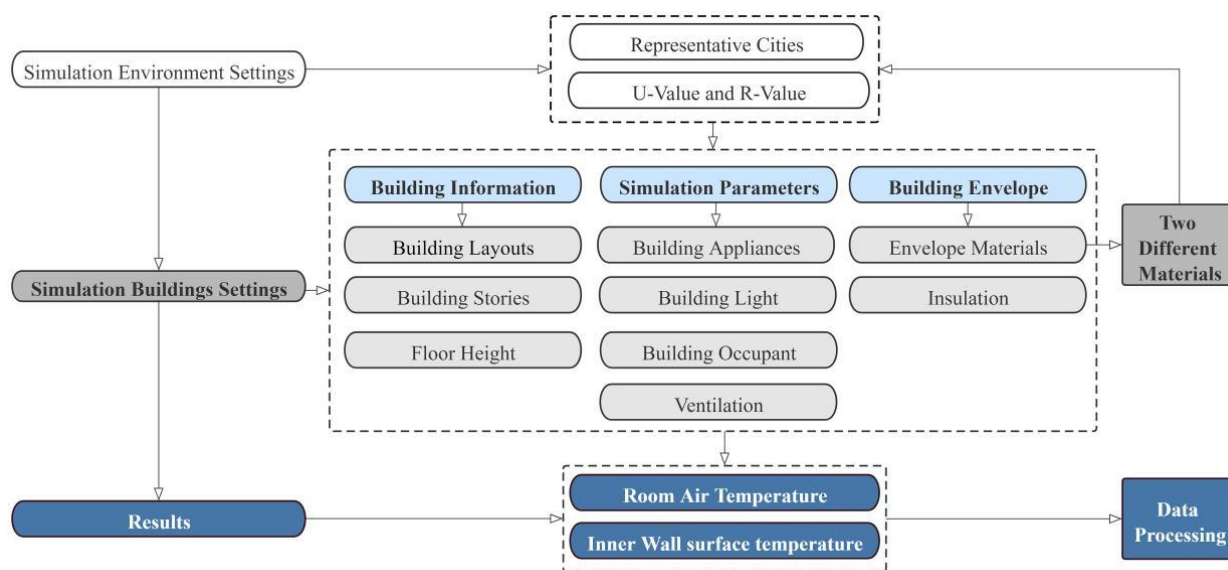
Simulation Environment Settings

Representative Cities

U-Value and R-Value

Building Information

Building Layouts

Building Stories

Floor Height

Simulation Parameters

Building Appliances

Building Light

Building Occupant

Ventilation

Building Envelope

Envelope Materials

Insulation

Two Different Materials

Simulation Buildings Settings

Results

Room Air Temperature

Inner Wall surface temperature

Data Processing